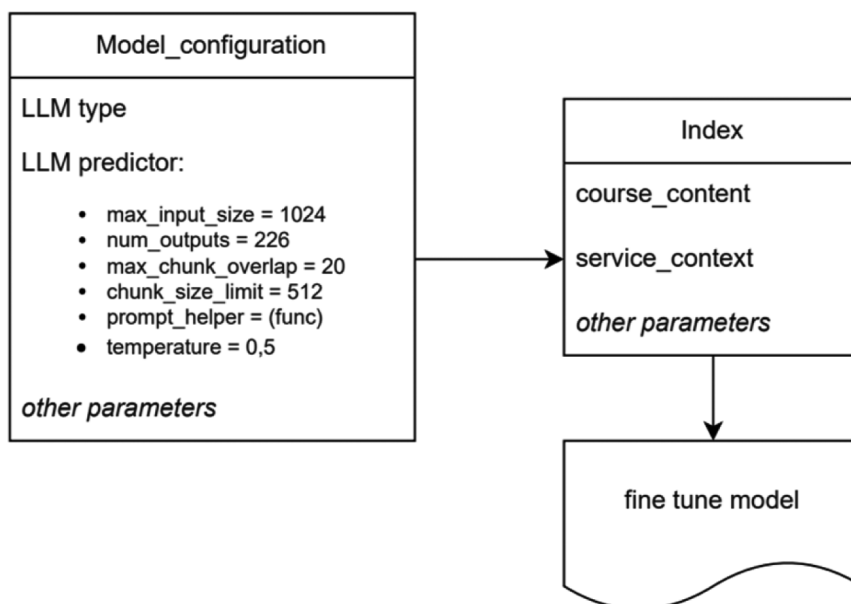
Model_configuration

LLM type

LLM predictor:

- max_input_size = 1024
- num_outputs = 226
- max_chunk_overlap = 20
- chunk_size_limit = 512
- prompt_helper = (func)
- temperature = 0,5

*other parameters*

Index

course_content

service_context

*other parameters*

fine tune model